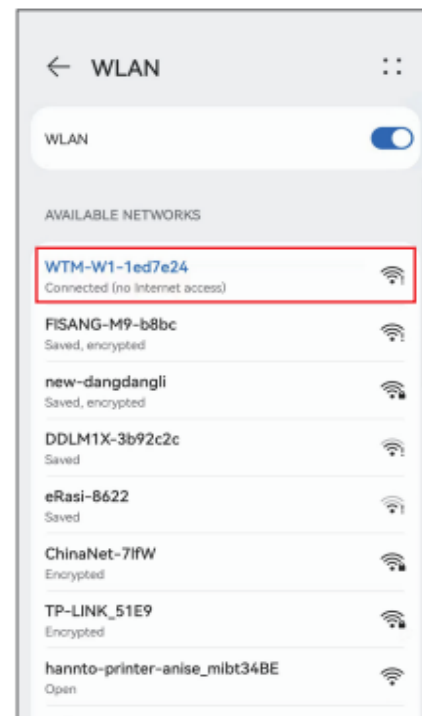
← WLAN

WLAN

AVAILABLE NETWORKS

WTM-W1-1ed7e24
Connected (no Internet access)

FISANG-M9-b8bc
Saved, encrypted

new-dangdangli
Saved, encrypted

DDLM1X-3b92c2c
Saved

eRasi-8622
Saved

ChinaNet-7lfW
Encrypted

TP-LINK_51E9
Encrypted

hannto-printer-anise_mibt34BE
Open